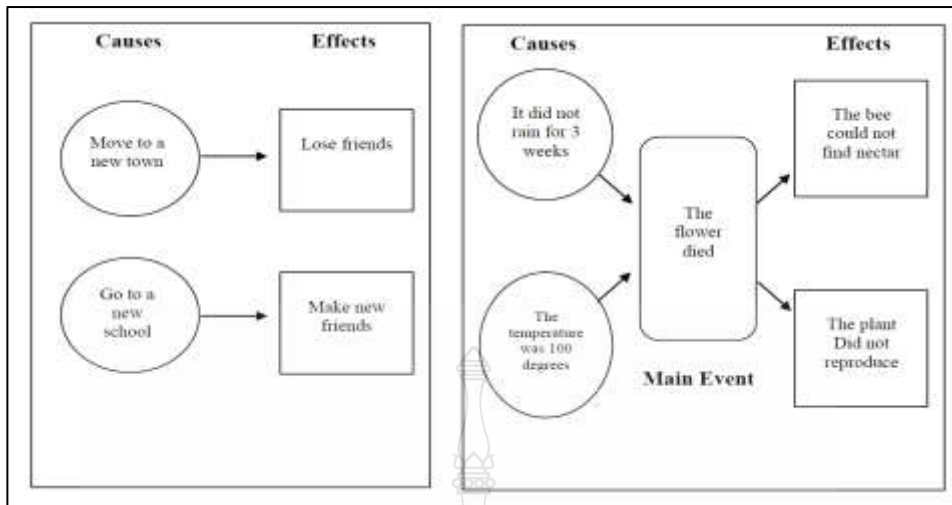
Causes

Effects

Move to a new town

Lose friends

Go to a new school

Make new friends

Causes

Effects

It did not rain for 3 weeks

The temperature was 100 degrees

The flower died

Main Event

The bee could not find nectar

The plant Did not reproduce